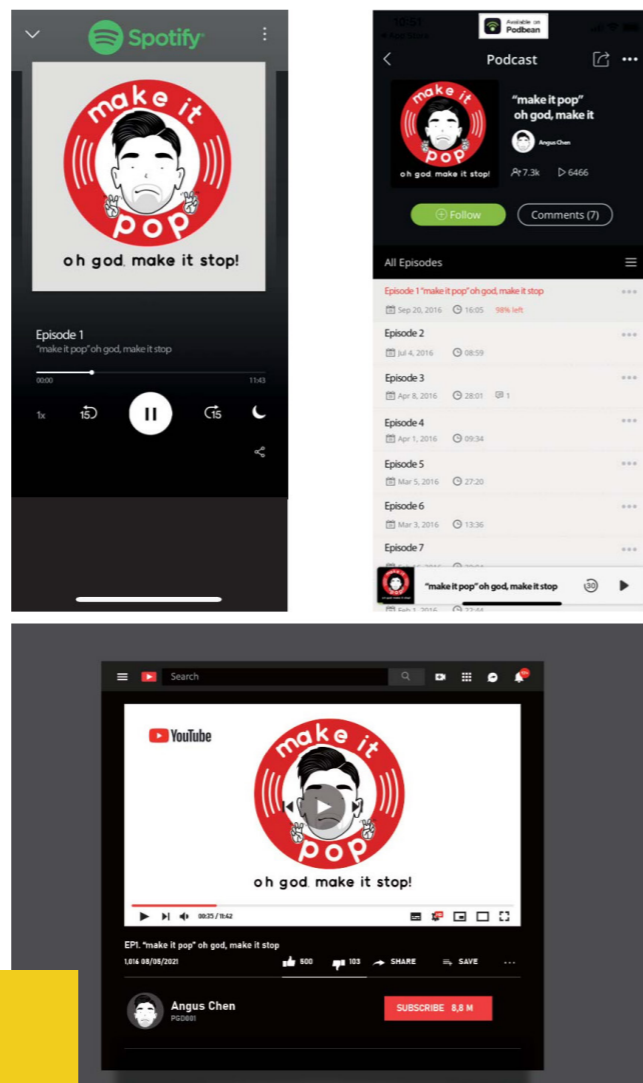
Spotify

make it pop
oh god, make it stop!

Episode 1
"make it pop" oh god, make it stop

00:00
11:43

1x
15
15

10:51
Available on Podbean

Podcast

make it pop
oh god, make it stop!

"make it pop" oh god, make it
Angus Chen

7.3k 6466

Follow
Comments (7)

All Episodes

Episode 1 "make it pop" oh god, make it stop
Sep 20, 2016 16:05 98% left

Episode 2
Jul 4, 2016 08:59

Episode 3
Apr 8, 2016 28:01 1

Episode 4
Apr 1, 2016 09:34

Episode 5
Mar 5, 2016 27:20

Episode 6
Mar 3, 2016 13:36

Episode 7
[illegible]

"make it pop" oh god, make it stop
30

Search

YouTube

make it pop
oh god, make it stop!

00:35 / 11:42

EP1. "make it pop" oh god, make it stop
1,016 08/08/2021
500
103
SHARE
SAVE

Angus Chen
PGD801

SUBSCRIBE 8,8 M